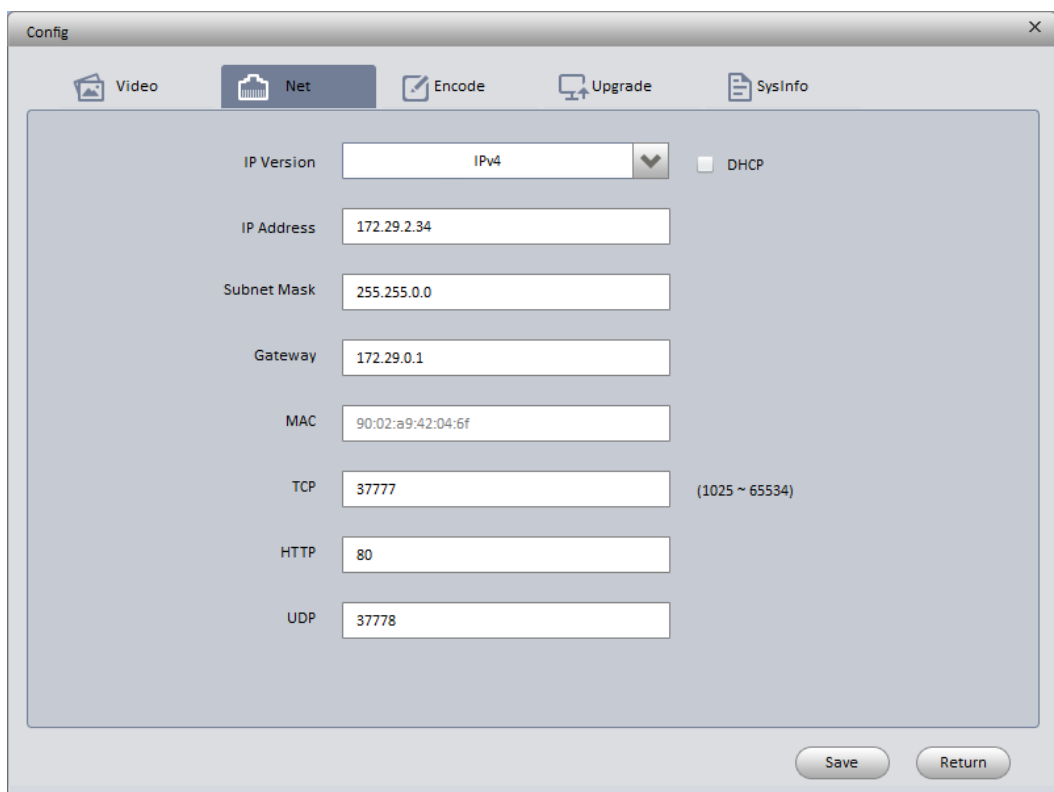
Config ×

Video Net Encode Upgrade SysInfo

IP Version IPv4 DHCP

IP Address 172.29.2.34

Subnet Mask 255.255.0.0

Gateway 172.29.0.1

MAC 90:02:a9:42:04:6f

TCP 37777 (1025 ~ 65534)

HTTP 80

UDP 37778

Save Return